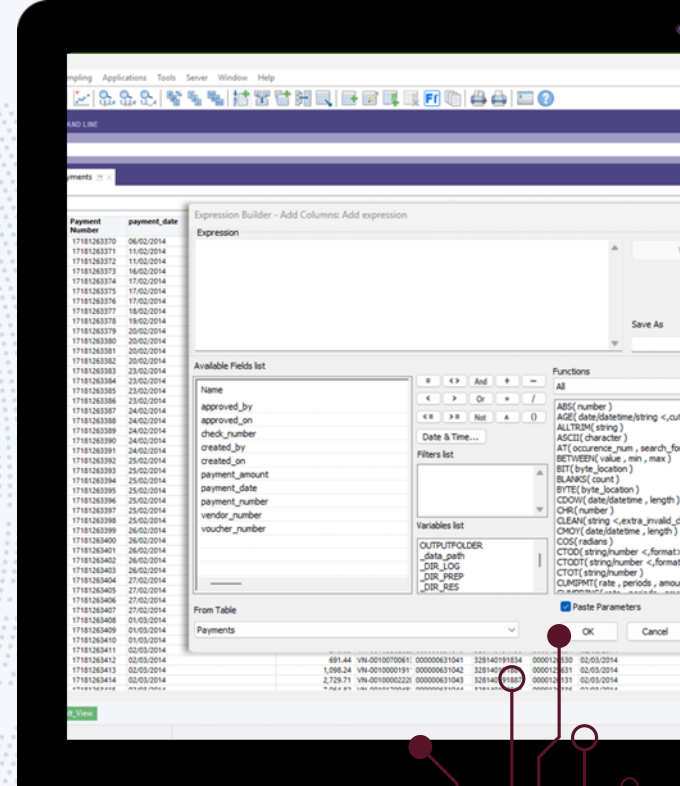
mpling Applications Tools Server Window Help

AND LINE

ments

| Payment Number | payment_date |
|---|---|
| 17181263370 | 06/02/2014 |
| 17181263371 | 11/02/2014 |
| 17181263372 | 11/02/2014 |
| 17181263373 | 16/02/2014 |
| 17181263374 | 17/02/2014 |
| 17181263375 | 17/02/2014 |
| 17181263376 | 17/02/2014 |
| 17181263377 | 18/02/2014 |
| 17181263378 | 19/02/2014 |
| 17181263379 | 20/02/2014 |
| 17181263380 | 20/02/2014 |
| 17181263381 | 20/02/2014 |
| 17181263382 | 20/02/2014 |
| 17181263383 | 23/02/2014 |
| 17181263384 | 23/02/2014 |
| 17181263385 | 23/02/2014 |
| 17181263386 | 23/02/2014 |
| 17181263387 | 24/02/2014 |
| 17181263388 | 24/02/2014 |
| 17181263389 | 24/02/2014 |
| 17181263390 | 24/02/2014 |
| 17181263391 | 24/02/2014 |
| 17181263392 | 25/02/2014 |
| 17181263393 | 25/02/2014 |
| 17181263394 | 25/02/2014 |
| 17181263395 | 25/02/2014 |
| 17181263396 | 25/02/2014 |
| 17181263397 | 25/02/2014 |
| 17181263398 | 25/02/2014 |
| 17181263399 | 26/02/2014 |
| 17181263400 | 26/02/2014 |
| 17181263401 | 26/02/2014 |
| 17181263402 | 26/02/2014 |
| 17181263403 | 26/02/2014 |
| 17181263404 | 27/02/2014 |
| 17181263405 | 27/02/2014 |
| 17181263406 | 27/02/2014 |
| 17181263407 | 27/02/2014 |
| 17181263408 | 01/03/2014 |
| 17181263409 | 01/03/2014 |
| 17181263410 | 01/03/2014 |
| 17181263411 | 02/03/2014 |
| 17181263412 | 02/03/2014 |
| 17181263413 | 02/03/2014 |
| 17181263414 | 02/03/2014 |

Expression Builder - Add Columns: Add expression
Expression
Save As
Available Fields list
Name
approved_by
approved_on
check_number
created_by
created_on
payment_amount
payment_date
payment_number
vendor_number
voucher_number
= <> And + -
< > Or * /
<= >= Not ^ ()
Date & Time...
Filters list
Variables list
OUTPUTFOLDER
_data_path
_DIR_LOG
_DIR_PREP
_DIR_RES
Functions
All
ABS( number )
AGE( date/datetime/string <,cu
ALLTRIM( string )
ASCII( character )
AT( occurence_num , search_fo
BETWEEN( value , min , max )
BIT( byte_location )
BLANKS( count )
BYTE( byte_location )
CDOW( date/datetime , length )
CHR( number )
CLEAN( string <,extra_invalid_c
CMOY( date/datetime , length )
COS( radians )
CTOD( string/number <,format
CTODT( string/number <,format
CTOT( string/number )
CUMIPMT( rate , periods , amou
From Table
Payments
Paste Parameters
OK Cancel

691.44 VN-0010070061 000000631041 32814019834 00001 2530 02/03/2014
1,098.24 VN-0010000191 000000631042 32814019 00001 2631 02/03/2014
2,729.71 VN-0010000222 000000631043 32814019881 00001 2131 02/03/2014

t_View